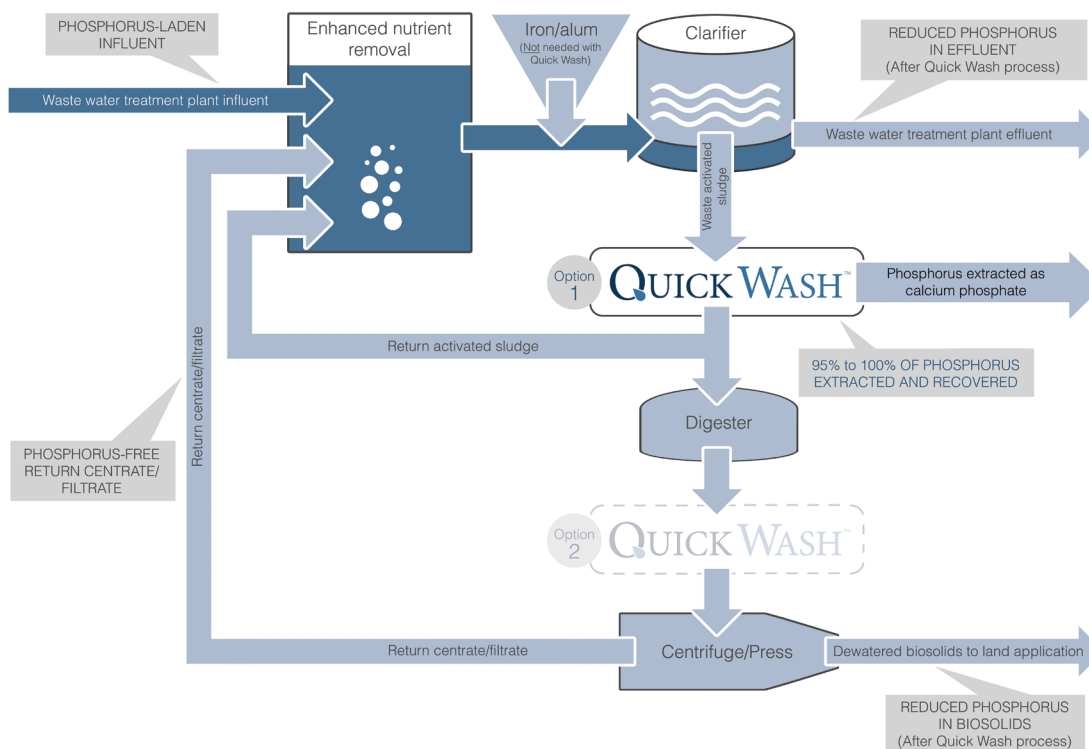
PHOSPHORUS-LADEN INFLUENT

Enhanced nutrient removal

Iron/alum
(Not needed with Quick Wash)

Clarifier

REDUCED PHOSPHORUS IN EFFLUENT
(After Quick Wash process)

Waste water treatment plant influent

Waste water treatment plant effluent

Waste activated sludge

Option 1

QUICK WASH™

Phosphorus extracted as calcium phosphate

Return activated sludge

95% to 100% OF PHOSPHORUS EXTRACTED AND RECOVERED

Return centrate/filtrate

Digester

PHOSPHORUS-FREE RETURN CENTRATE/ FILTRATE

Option 2

QUICK WASH™

Return centrate/filtrate

Centrifuge/Press

Dewatered biosolids to land application

REDUCED PHOSPHORUS IN BIOSOLIDS
(After Quick Wash process)